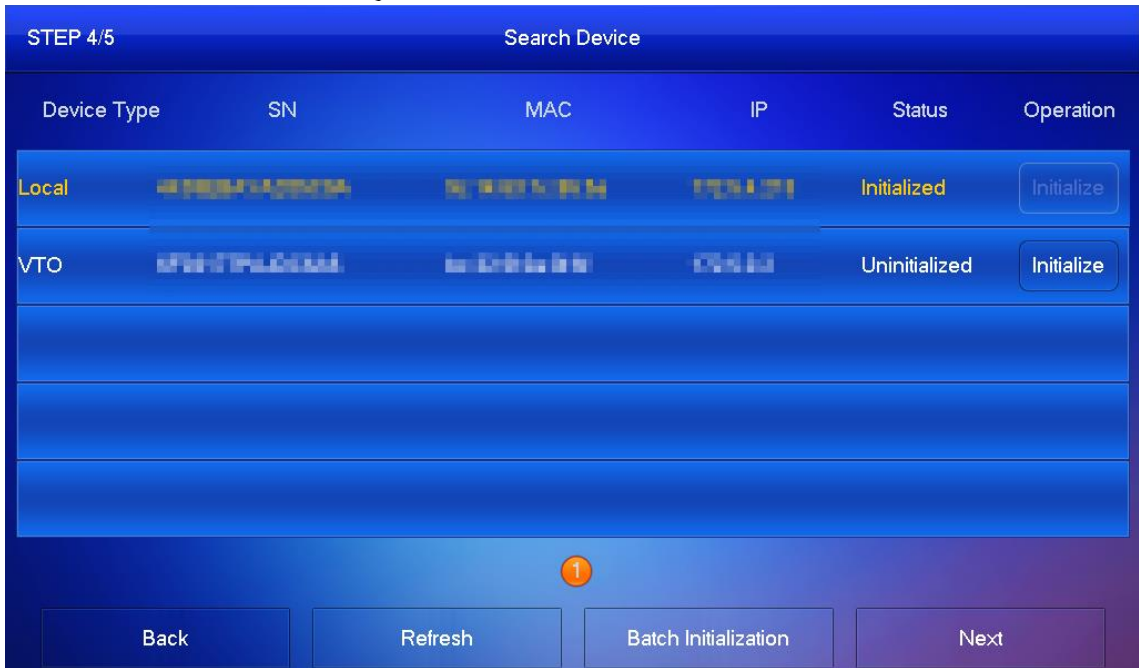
STEP 4/5

Search Device

| Device Type | SN | MAC | IP | Status | Operation |
|---|---|---|---|---|---|
| Local | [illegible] | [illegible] | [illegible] | Initialized | Initialize |
| VTO | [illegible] | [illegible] | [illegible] | Uninitialized | Initialize |
| | | | | | |
| | | | | | |
| | | | | | |

1

Back

Refresh

Batch Initialization

Next